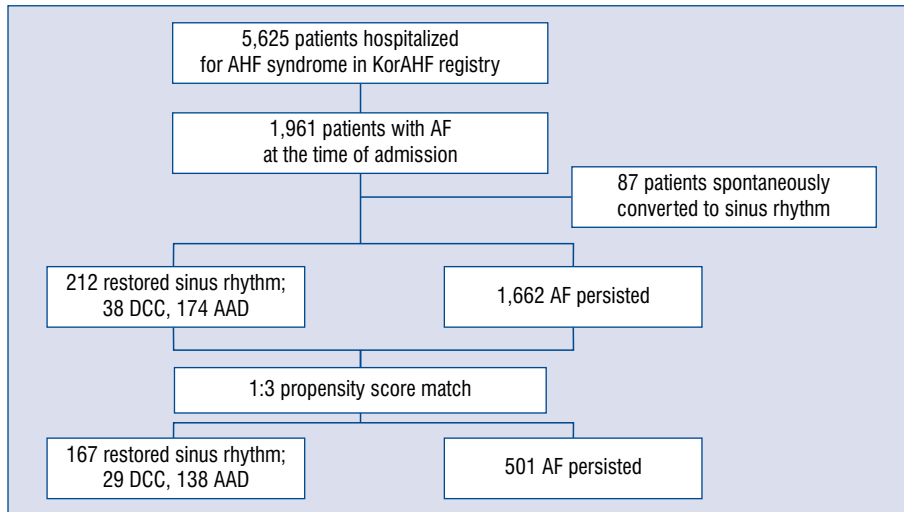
5,625 patients hospitalized for AHF syndrome in KorAHF registry

1,961 patients with AF at the time of admission

87 patients spontaneously converted to sinus rhythm

212 restored sinus rhythm; 38 DCC, 174 AAD

1,662 AF persisted

1:3 propensity score match

167 restored sinus rhythm; 29 DCC, 138 AAD

501 AF persisted